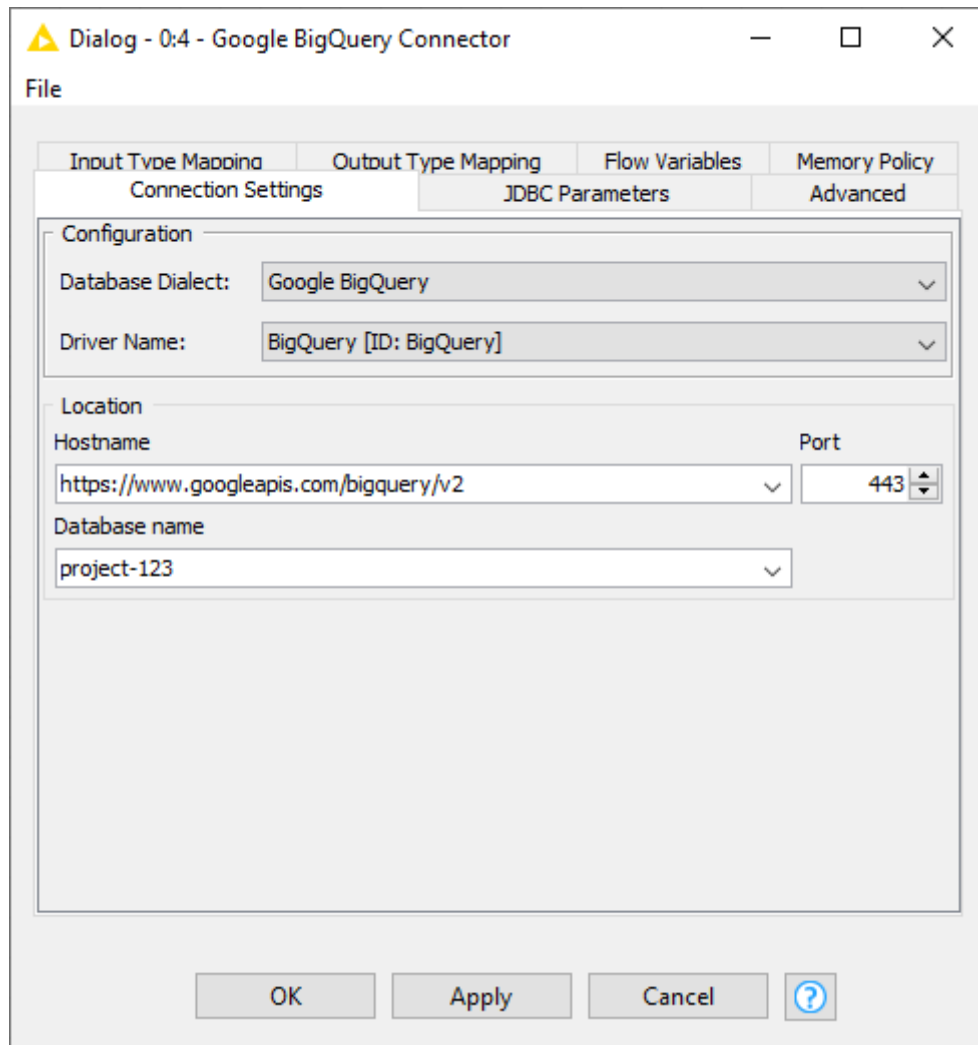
Dialog - 0:4 - Google BigQuery Connector

File

Input Type Mapping | Output Type Mapping | Flow Variables | Memory Policy

Connection Settings | JDBC Parameters | Advanced

Configuration

Database Dialect: Google BigQuery

Driver Name: BigQuery [ID: BigQuery]

Location

Hostname

https://www.googleapis.com/bigquery/v2

Port

443

Database name

project-123

OK

Apply

Cancel

?